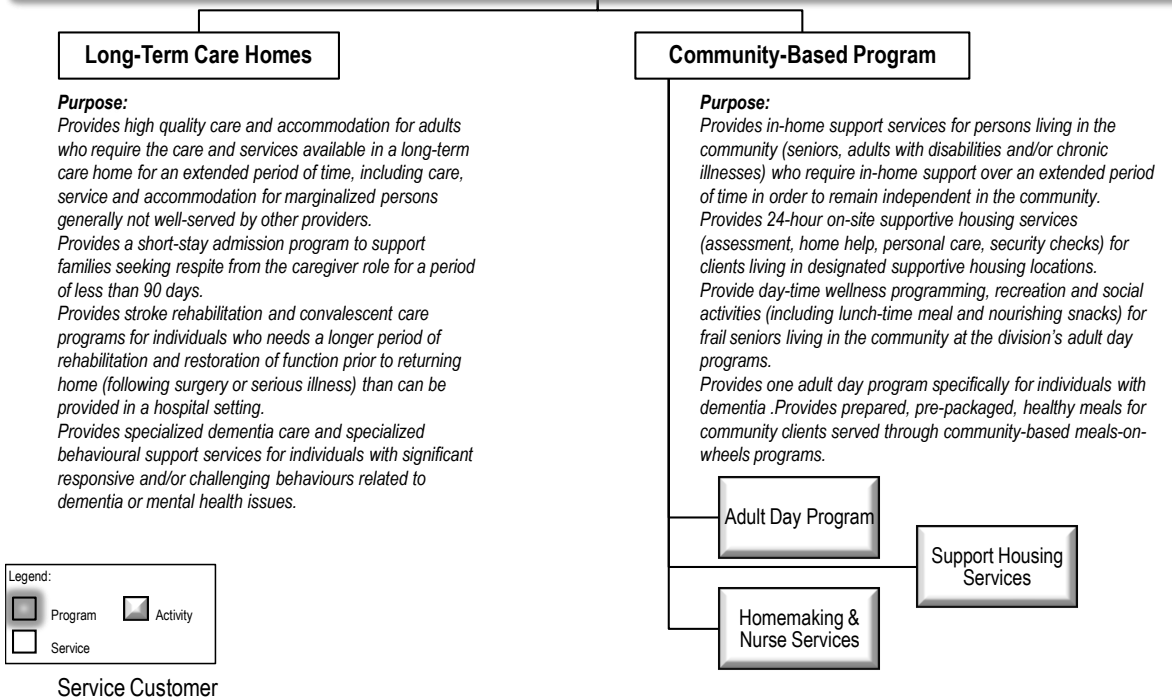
Long-Term Care Homes

Purpose:
Provides high quality care and accommodation for adults who require the care and services available in a long-term care home for an extended period of time, including care, service and accommodation for marginalized persons generally not well-served by other providers.
Provides a short-stay admission program to support families seeking respite from the caregiver role for a period of less than 90 days.
Provides stroke rehabilitation and convalescent care programs for individuals who needs a longer period of rehabilitation and restoration of function prior to returning home (following surgery or serious illness) than can be provided in a hospital setting.
Provides specialized dementia care and specialized behavioural support services for individuals with significant responsive and/or challenging behaviours related to dementia or mental health issues.

Community-Based Program

Purpose:
Provides in-home support services for persons living in the community (seniors, adults with disabilities and/or chronic illnesses) who require in-home support over an extended period of time in order to remain independent in the community.
Provides 24-hour on-site supportive housing services (assessment, home help, personal care, security checks) for clients living in designated supportive housing locations.
Provide day-time wellness programming, recreation and social activities (including lunch-time meal and nourishing snacks) for frail seniors living in the community at the division's adult day programs.
Provides one adult day program specifically for individuals with dementia .Provides prepared, pre-packaged, healthy meals for community clients served through community-based meals-on-wheels programs.

Adult Day Program

Support Housing Services

Homemaking & Nurse Services

Legend:
Program
Activity
Service

Service Customer